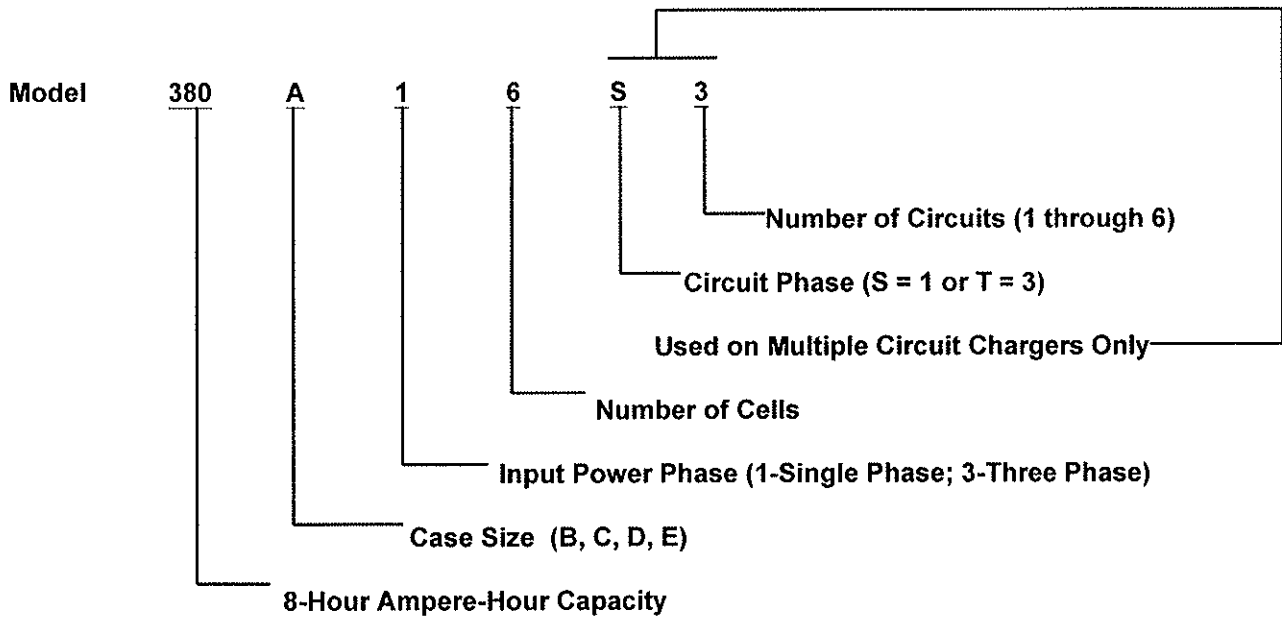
Model 380 A 1 6 S 3

Number of Circuits (1 through 6)

Circuit Phase (S = 1 or T = 3)

Used on Multiple Circuit Chargers Only

Number of Cells

Input Power Phase (1-Single Phase; 3-Three Phase)

Case Size (B, C, D, E)

8-Hour Ampere-Hour Capacity